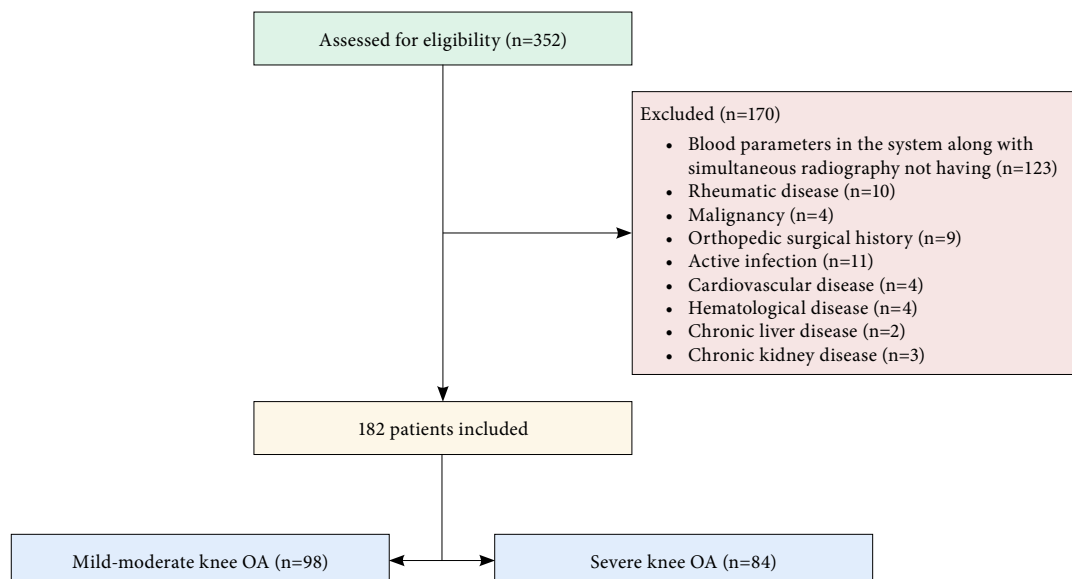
Assessed for eligibility (n=352)

Excluded (n=170)
- Blood parameters in the system along with simultaneous radiography not having (n=123)
- Rheumatic disease (n=10)
- Malignancy (n=4)
- Orthopedic surgical history (n=9)
- Active infection (n=11)
- Cardiovascular disease (n=4)
- Hematological disease (n=4)
- Chronic liver disease (n=2)
- Chronic kidney disease (n=3)

182 patients included

Mild-moderate knee OA (n=98)

Severe knee OA (n=84)